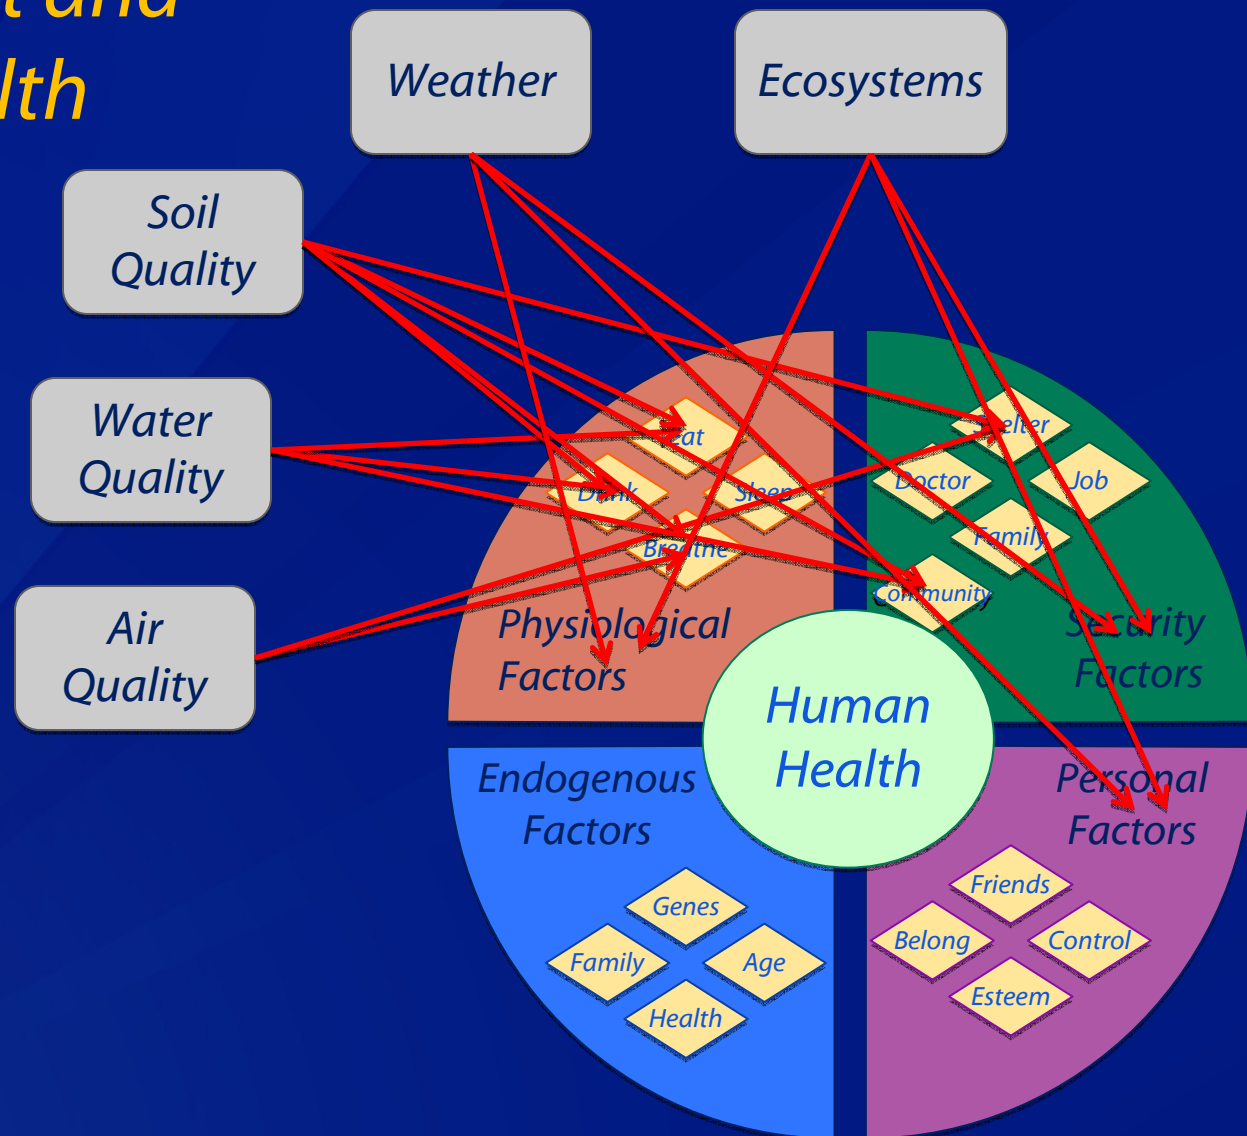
t and
lth

Weather

Ecosystems

Soil Quality

Water Quality

Air Quality

Eat

Drink

Sleep

Breathe

Physiological Factors

Shelter

Doctor

Job

Family

Community

Security Factors

Human Health

Endogenous Factors

Genes

Family

Age

Health

Personal Factors

Friends

Belong

Control

Esteem